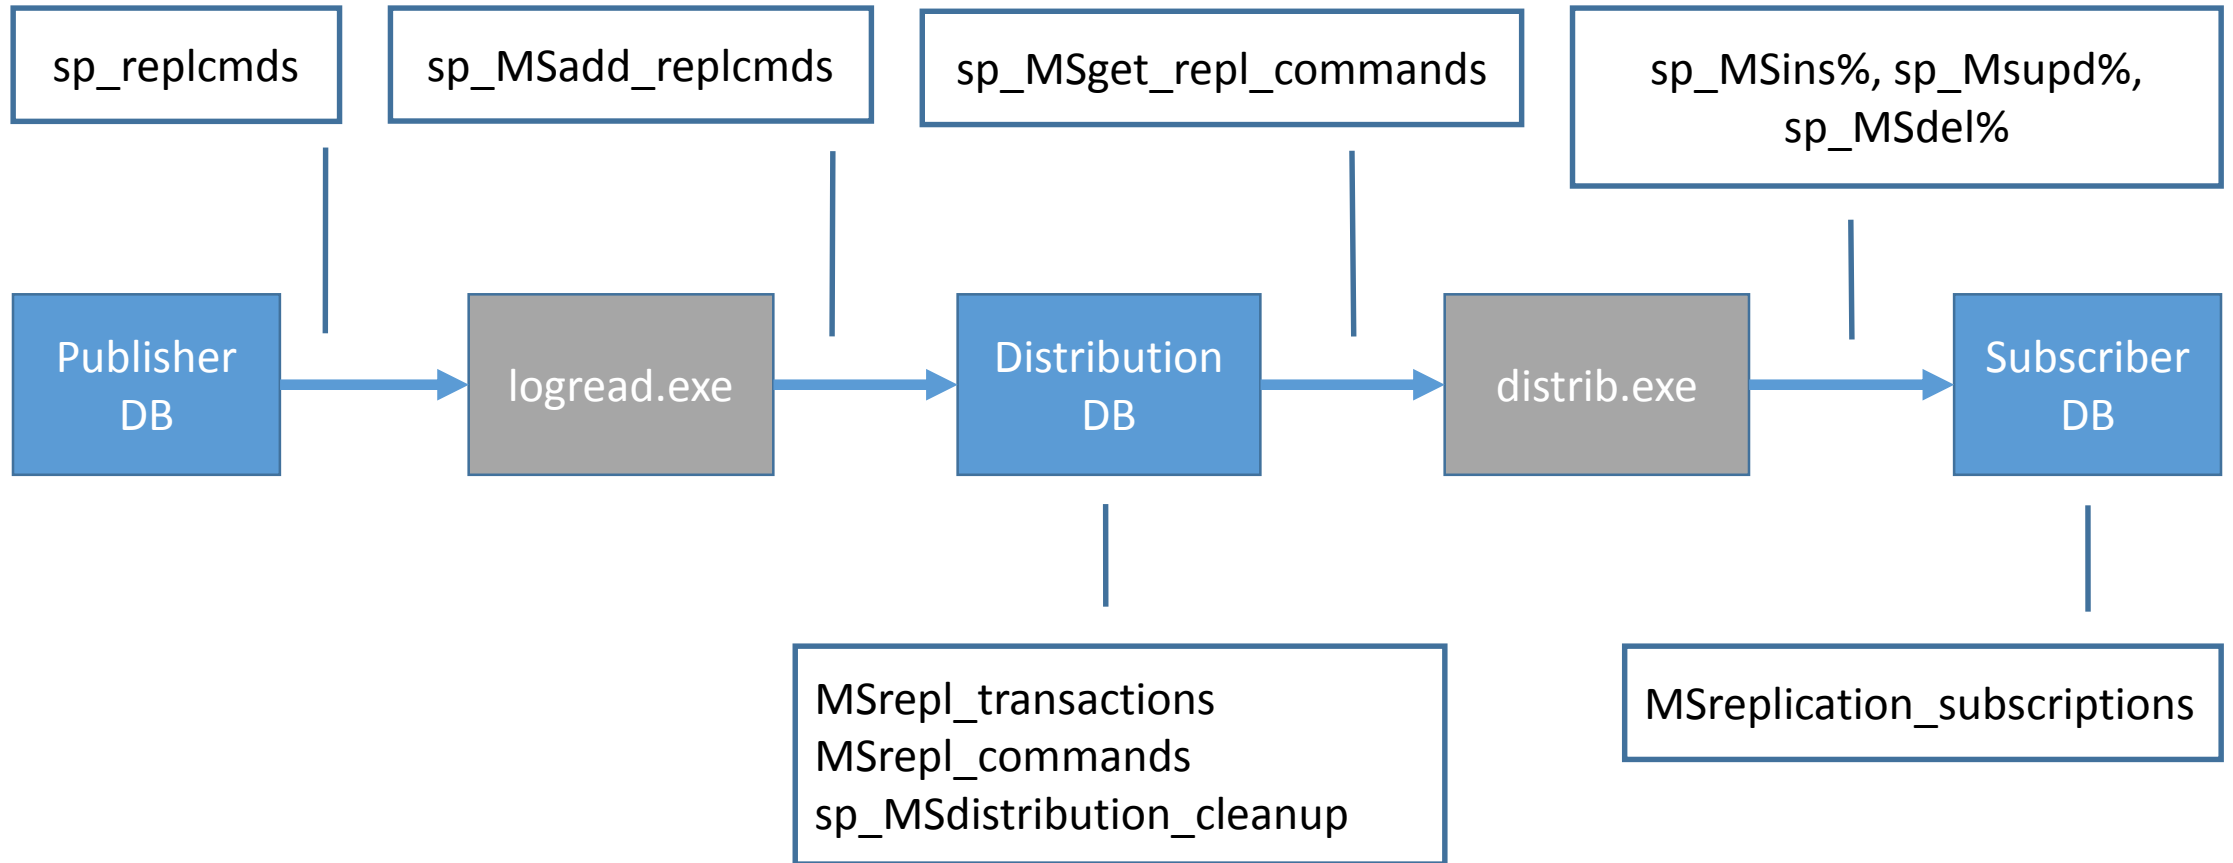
sp_replcmds

sp_MSadd_replcmds

sp_MSget_repl_commands

sp_MSins%, sp_Msupd%, sp_MSdel%

Publisher DB

logread.exe

Distribution DB

distrib.exe

Subscriber DB

MSrepl_transactions
MSrepl_commands
sp_MSdistribution_cleanup

MSreplication_subscriptions